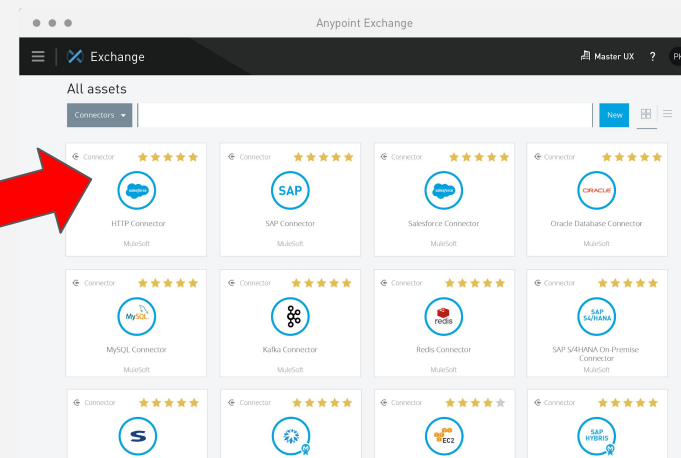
Anypoint Exchange

Exchange

Master UX ? P

All assets

Connectors

New

Connector
salesforce
HTTP Connector
MuleSoft

Connector
SAP
SAP Connector
MuleSoft

Connector
salesforce
Salesforce Connector
MuleSoft

Connector
ORACLE
Oracle Database Connector
MuleSoft

Connector
MySQL
MySQL Connector
MuleSoft

Connector
Kafka Connector
MuleSoft

Connector
redis
Redis Connector
MuleSoft

Connector
SAP S/4HANA
SAP S/4HANA On-Premise Connector
MuleSoft

Connector

Connector

Connector
EC2

Connector
SAP HYBRIS